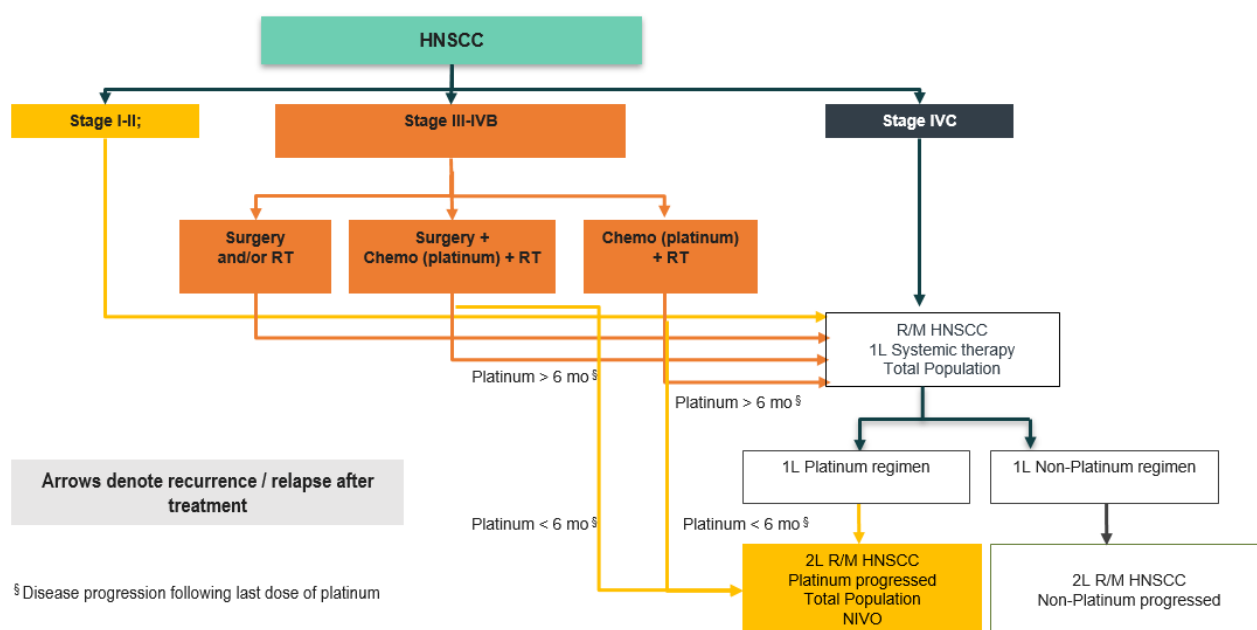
HNSCC

Stage I-II;

Stage III-IVB

Stage IVC

Surgery and/or RT

Surgery + Chemo (platinum) + RT

Chemo (platinum) + RT

R/M HNSCC
1L Systemic therapy
Total Population

Platinum > 6 mo$^{§}$

Platinum > 6 mo$^{§}$

1L Platinum regimen

1L Non-Platinum regimen

Arrows denote recurrence / relapse after treatment

Platinum < 6 mo$^{§}$

Platinum < 6 mo$^{§}$

2L R/M HNSCC
Platinum progressed
Total Population
NIVO

2L R/M HNSCC
Non-Platinum progressed

$^{§}$Disease progression following last dose of platinum